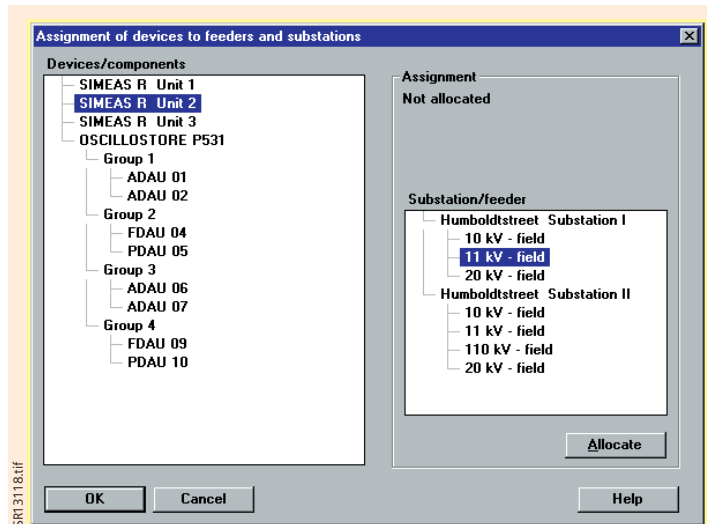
Assignment of devices to feeders and substations

Devices/components

SIMEAS R Unit 1
SIMEAS R Unit 2
SIMEAS R Unit 3
OSCILLOSTORE P531
Group 1
ADAU 01
ADAU 02
Group 2
FDAU 04
PDAU 05
Group 3
ADAU 06
ADAU 07
Group 4
FDAU 09
PDAU 10

Assignment
Not allocated

Substation/feeder
Humboldtstreet Substation I
10 kV - field
11 kV - field
20 kV - field
Humboldtstreet Substation II
10 kV - field
11 kV - field
110 kV - field
20 kV - field

Allocate

OK
Cancel
Help

SR13118.tif